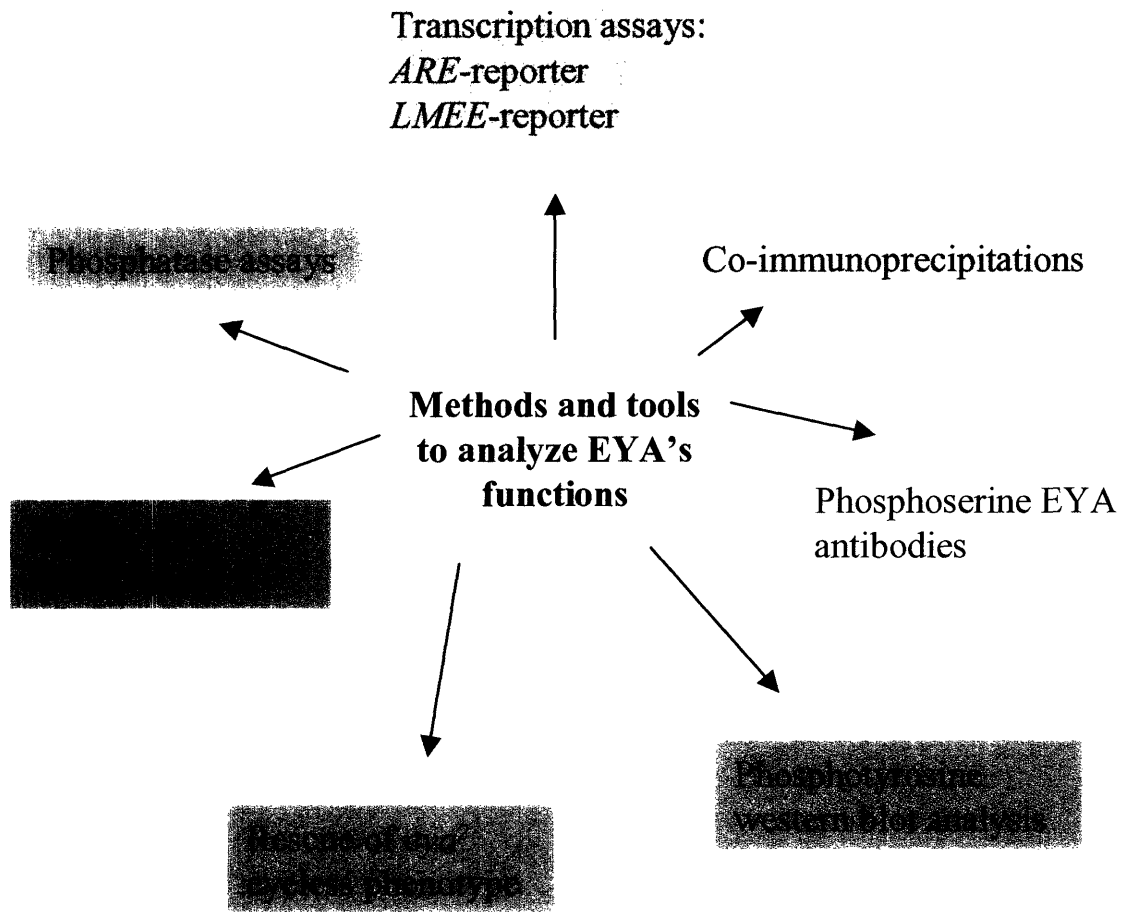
Transcription assays:
*ARE*-reporter
*LMEE*-reporter

Phosphatase assays

Co-immunoprecipitations

**Methods and tools to analyze EYA's functions**

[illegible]

Phosphoserine EYA antibodies

Rescue of *eya* eyeless phenotype

Phosphotyrosine western blot analysis